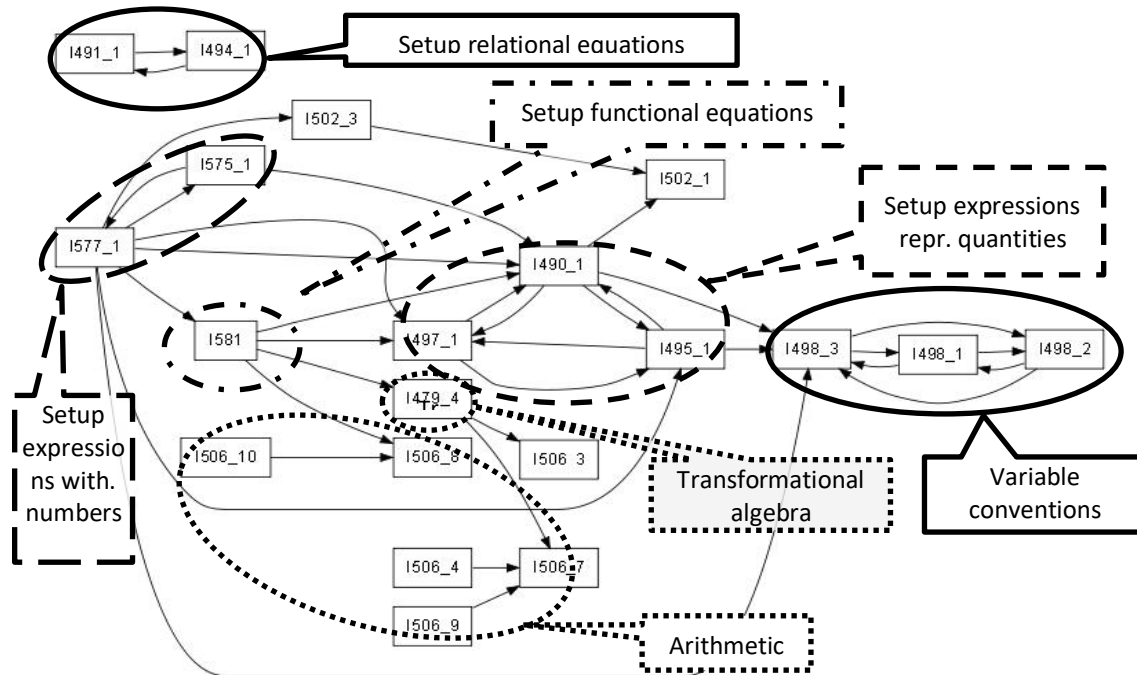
I491_1
I494_1
Setup relational equations
I502_3
Setup functional equations
I575_1
I502_1
Setup expressions repr. quantities
I577_1
I490_1
I581
I497_1
I495_1
I498_3
I498_1
I498_2
I479_4
Setup expressions with. numbers
I506_10
I506_8
I506_3
Transformational algebra
Variable conventions
I506_4
I506_7
I506_9
Arithmetic